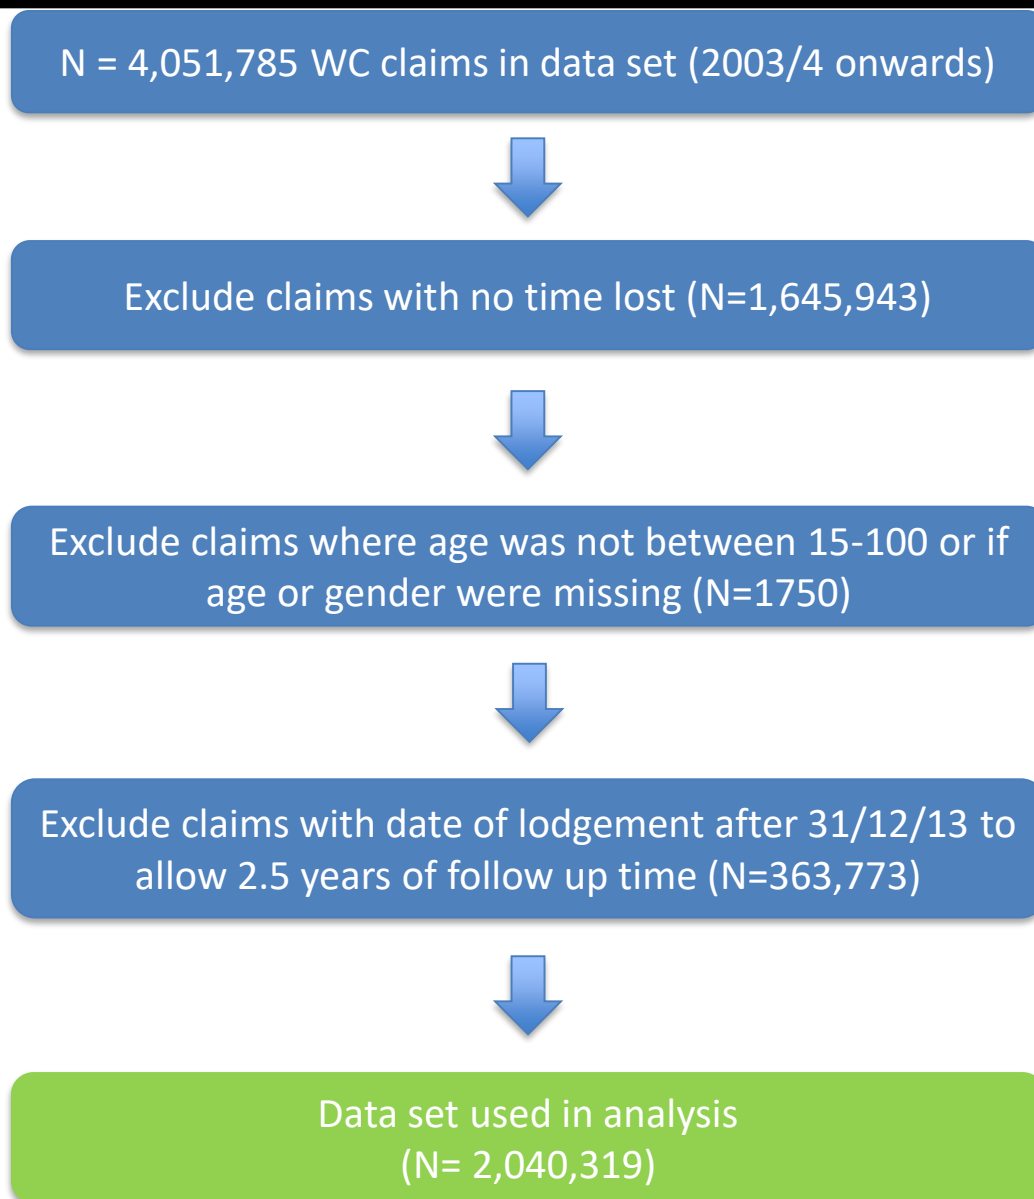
N = 4,051,785 WC claims in data set (2003/4 onwards)

Exclude claims with no time lost (N=1,645,943)

Exclude claims where age was not between 15-100 or if age or gender were missing (N=1750)

Exclude claims with date of lodgement after 31/12/13 to allow 2.5 years of follow up time (N=363,773)

Data set used in analysis (N= 2,040,319)